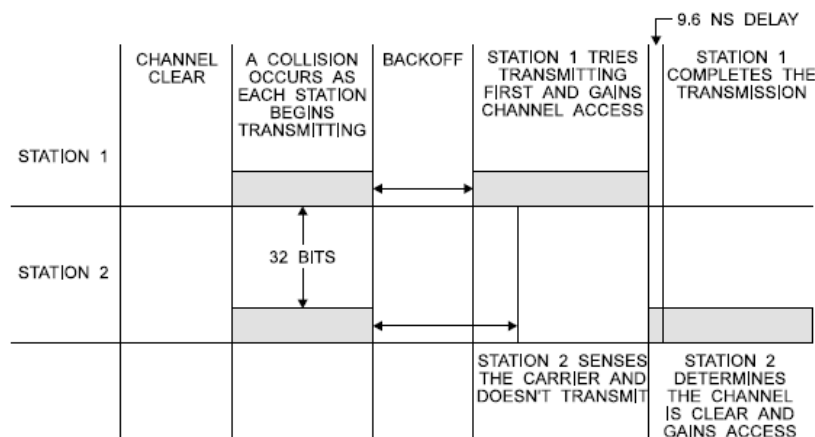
9.6 NS DELAY

CHANNEL CLEAR

A COLLISION OCCURS AS EACH STATION BEGINS TRANSMITTING

BACKOFF

STATION 1 TRIES TRANSMITTING FIRST AND GAINS CHANNEL ACCESS

STATION 1 COMPLETES THE TRANSMISSION

STATION 1

32 BITS

STATION 2

STATION 2 SENSES THE CARRIER AND DOESN'T TRANSMIT

STATION 2 DETERMINES THE CHANNEL IS CLEAR AND GAINS ACCESS